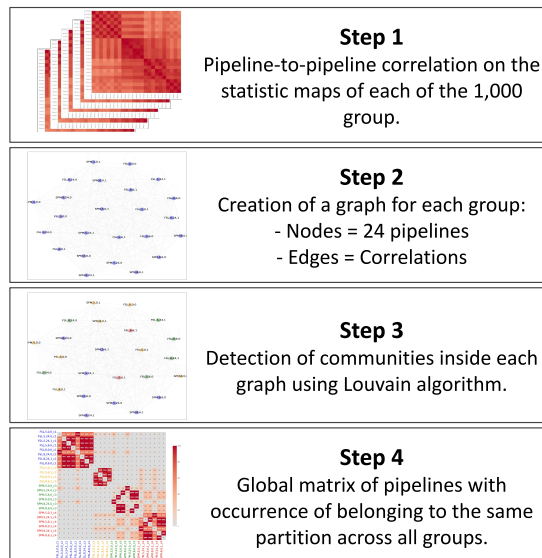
Step 1
Pipeline-to-pipeline correlation on the statistic maps of each of the 1,000 group.

Step 2
Creation of a graph for each group:
- Nodes = 24 pipelines
- Edges = Correlations

Step 3
Detection of communities inside each graph using Louvain algorithm.

Step 4
Global matrix of pipelines with occurrence of belonging to the same partition across all groups.